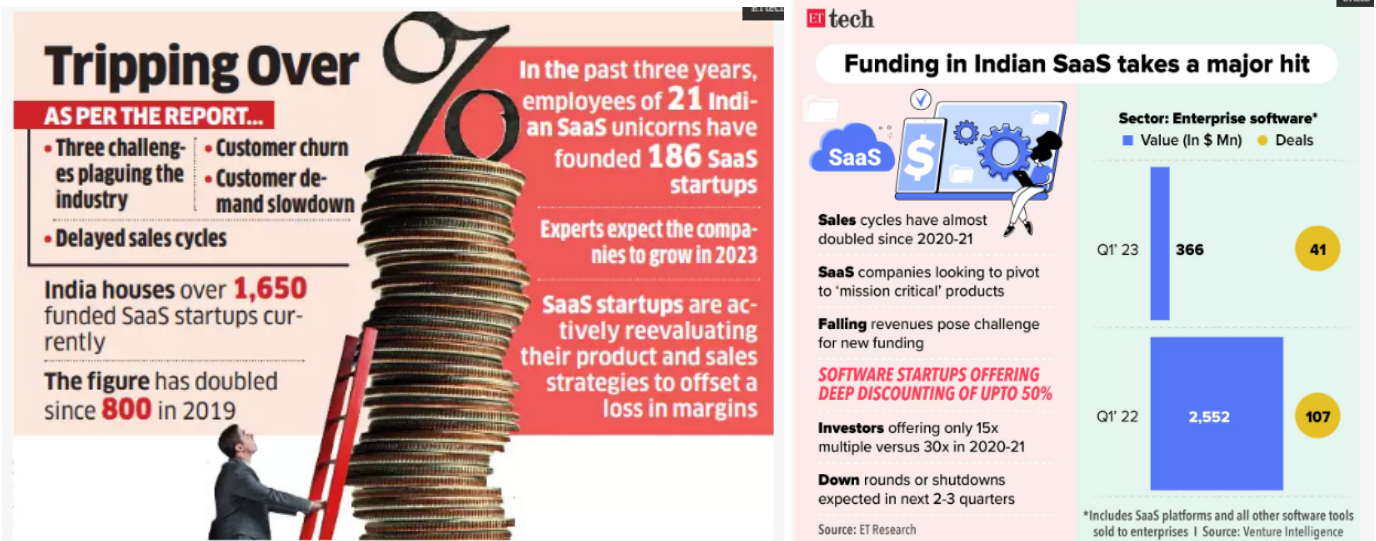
Tripping Over

AS PER THE REPORT...

• Three challenges plaguing the industry

• Customer churn

• Customer demand slowdown

• Delayed sales cycles

India houses over 1,650 funded SaaS startups currently

The figure has doubled since 800 in 2019

In the past three years, employees of 21 Indian SaaS unicorns have founded 186 SaaS startups

Experts expect the companies to grow in 2023

SaaS startups are actively reevaluating their product and sales strategies to offset a loss in margins

ET tech

Funding in Indian SaaS takes a major hit

SaaS

Sales cycles have almost doubled since 2020-21

SaaS companies looking to pivot to 'mission critical' products

Falling revenues pose challenge for new funding

SOFTWARE STARTUPS OFFERING DEEP DISCOUNTING OF UPTO 50%

Investors offering only 15x multiple versus 30x in 2020-21

Down rounds or shutdowns expected in next 2-3 quarters

Source: ET Research

Sector: Enterprise software*

Value (In $ Mn) Deals

Q1' 23 366 41

Q1' 22 2,552 107

*Includes SaaS platforms and all other software tools sold to enterprises I Source: Venture Intelligence